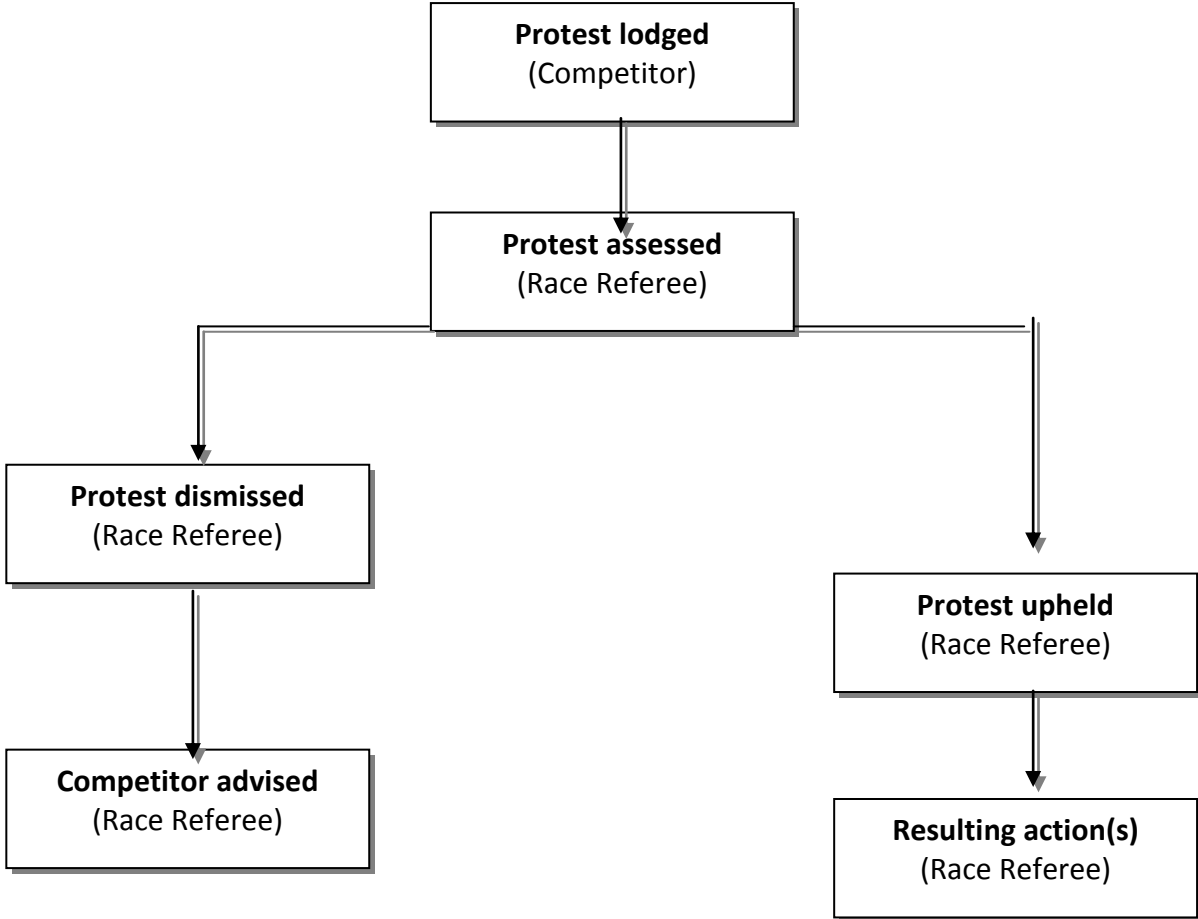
**Protest lodged**
(Competitor)

**Protest assessed**
(Race Referee)

**Protest dismissed**
(Race Referee)

**Protest upheld**
(Race Referee)

**Competitor advised**
(Race Referee)

**Resulting action(s)**
(Race Referee)